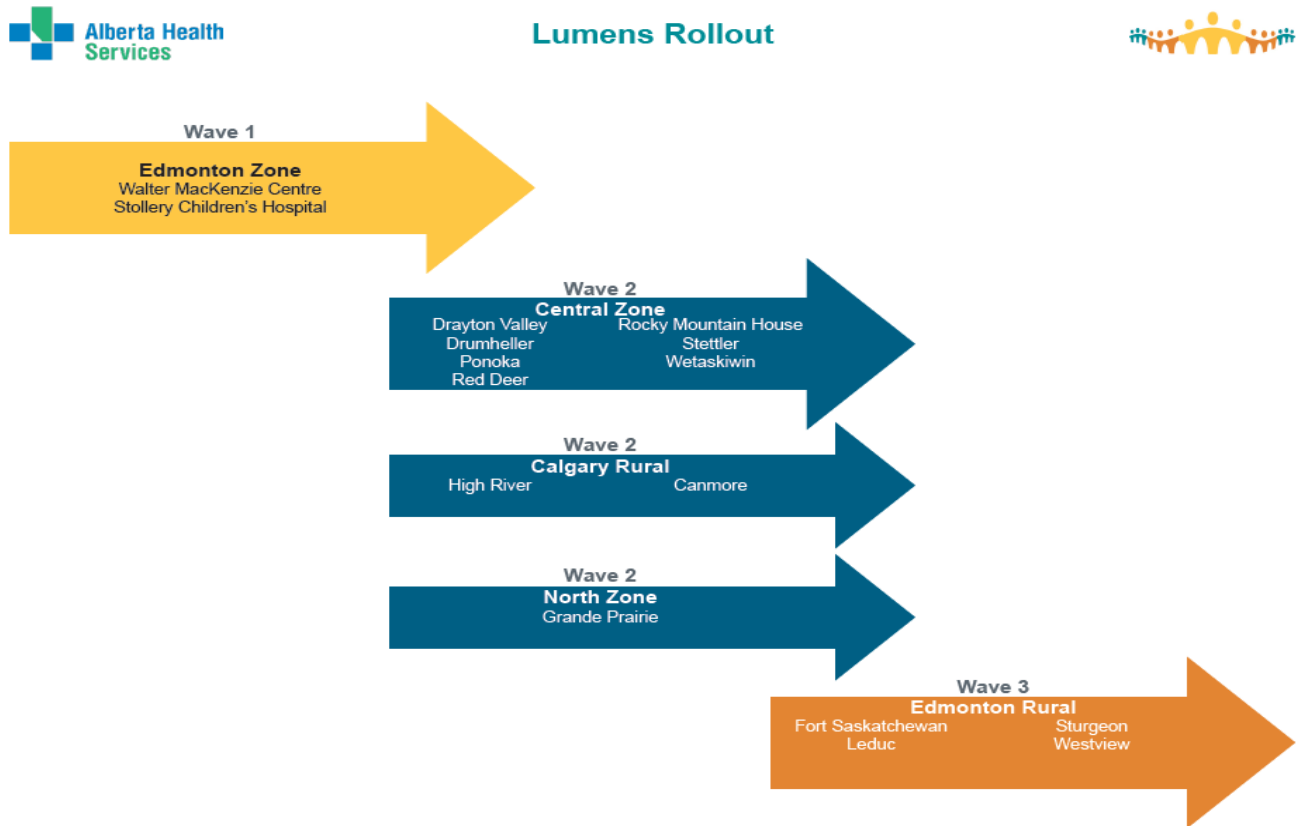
Alberta Health Services

Lumens Rollout

Wave 1
Edmonton Zone
Walter MacKenzie Centre
Stollery Children's Hospital

Wave 2
Central Zone
Drayton Valley
Drumheller
Ponoka
Red Deer
Rocky Mountain House
Stettler
Wetaskiwin

Wave 2
Calgary Rural
High River
Canmore

Wave 2
North Zone
Grande Prairie

Wave 3
Edmonton Rural
Fort Saskatchewan
Leduc
Sturgeon
Westview